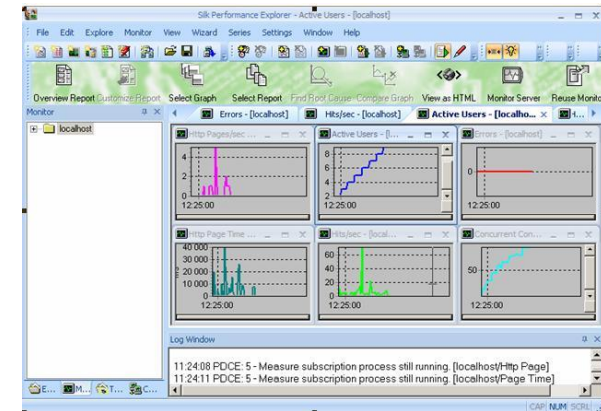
Silk Performance Explorer - Active Users - [localhost]

File Edit Explore Monitor View Wizard Series Settings Window Help

Overview Report Customize Report Select Graph Select Report Find Root Cause Compare Graph View as HTML Monitor Server Reuse Monito

Monitor

localhost

Errors - [localhost] Hits/sec - [localhost] Active Users - [localho...

Http Pages/sec ...
4
2
0
12:25:00

Active Users - [l...
8
6
4
2
12:25:00

Errors - [localhost]
0
12:25:00

Http Page Time ...
40 000
30 000
20 000
10 000
0
12:25:00

Hits/sec - [local...
60
40
20
0
12:25:00

Concurrent Con...
50
12:25:00

Log Window

11:24:08 PDCE: 5 - Measure subscription process still running. [localhost/Http Page]
11:24:11 PDCE: 5 - Measure subscription process still running. [localhost/Page Time]

E... M... T... C...

CAP NUM SCRL